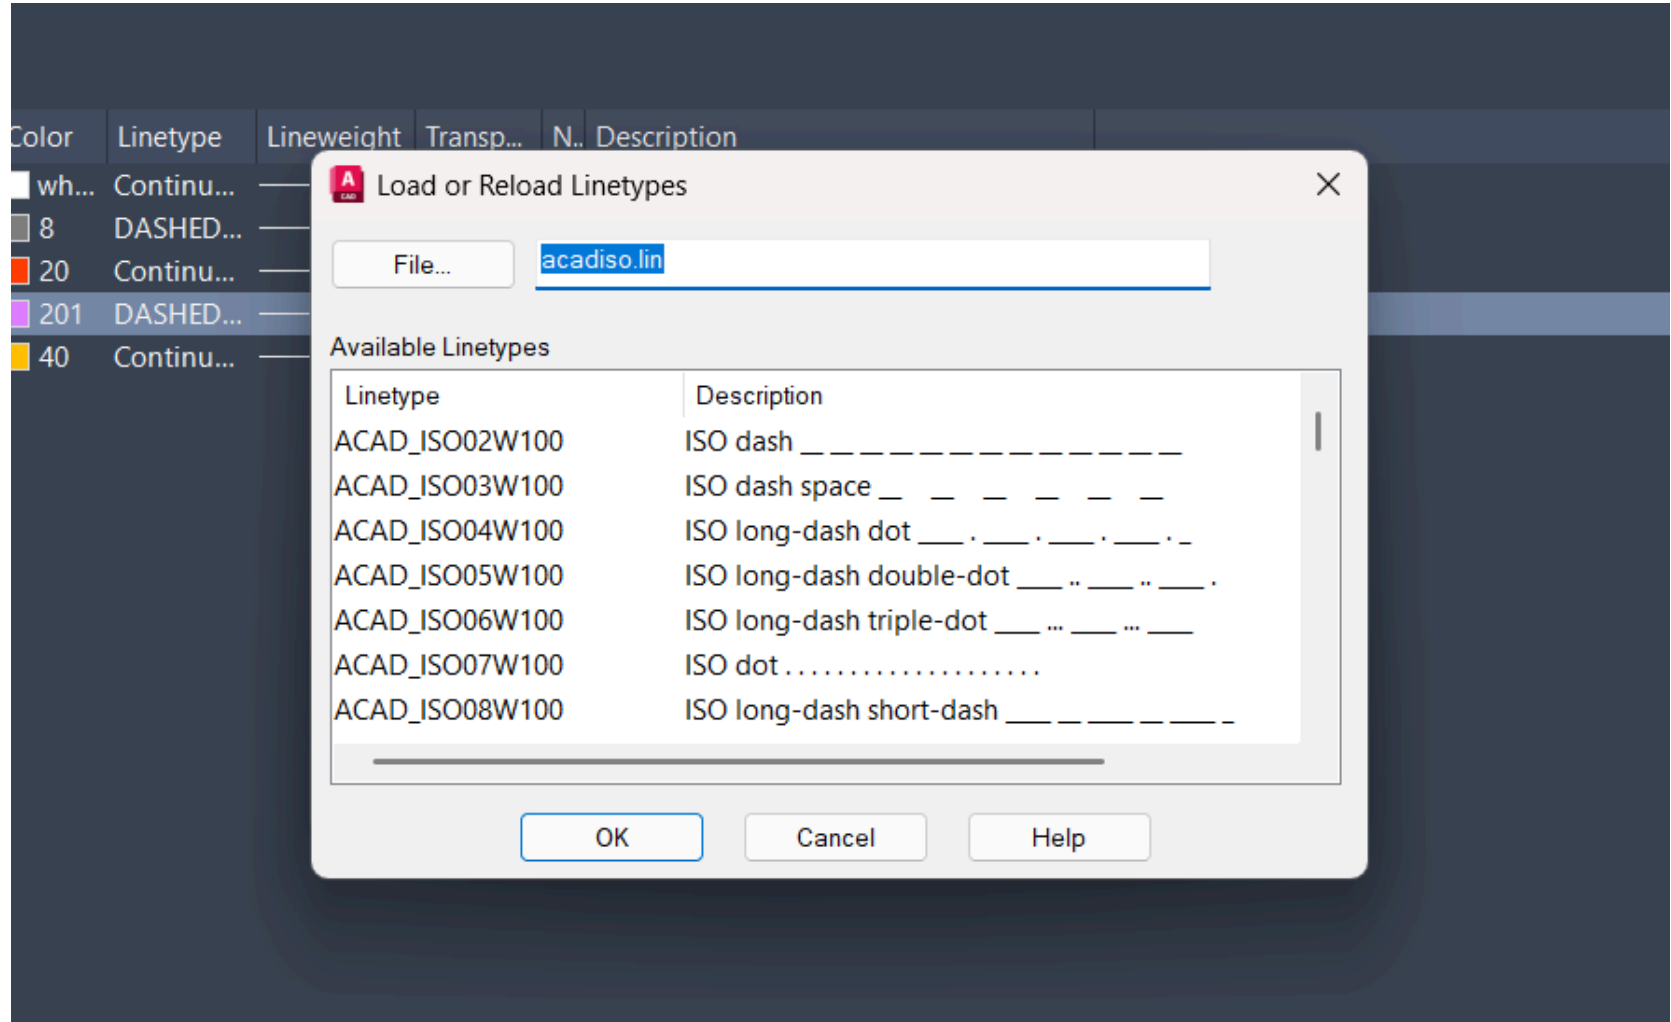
Color | Linetype | Lineweight | Transp... | N.. | Description
wh... Continu...
8 DASHED...
20 Continu...
201 DASHED...
40 Continu...

Load or Reload Linetypes

File...

acadiso.lin

Available Linetypes

| Linetype | Description |
|---|---|
| ACAD_ISO02W100 | ISO dash __ __ __ __ __ __ __ __ __ __ __ __ __ |
| ACAD_ISO03W100 | ISO dash space __ __ __ __ __ __ __ |
| ACAD_ISO04W100 | ISO long-dash dot ____ . ____ . ____ . ____ . _ |
| ACAD_ISO05W100 | ISO long-dash double-dot ____ .. ____ .. ____ . |
| ACAD_ISO06W100 | ISO long-dash triple-dot ____ ... ____ ... ____ |
| ACAD_ISO07W100 | ISO dot . . . . . . . . . . . . . . . . . . . . |
| ACAD_ISO08W100 | ISO long-dash short-dash ____ __ ____ __ ____ _ |

OK Cancel Help